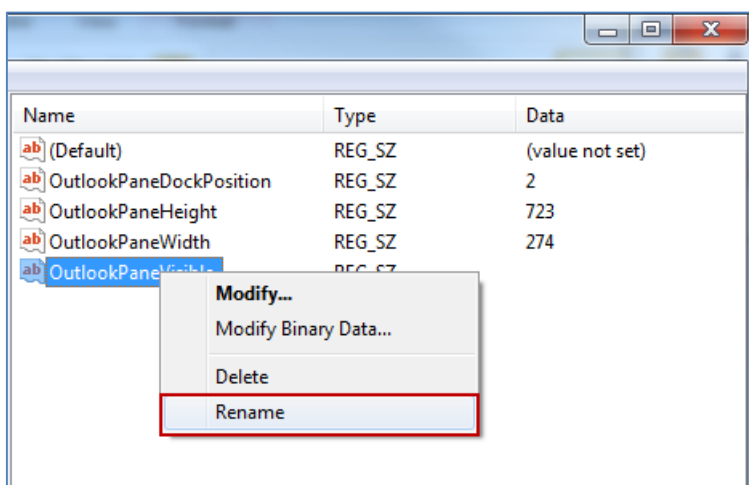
| Name | Type | Data |
|---|---|---|
| ab (Default) | REG_SZ | (value not set) |
| ab OutlookPaneDockPosition | REG_SZ | 2 |
| ab OutlookPaneHeight | REG_SZ | 723 |
| ab OutlookPaneWidth | REG_SZ | 274 |
| ab OutlookPane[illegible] | REG_SZ | |

Modify...
Modify Binary Data...
Delete
Rename